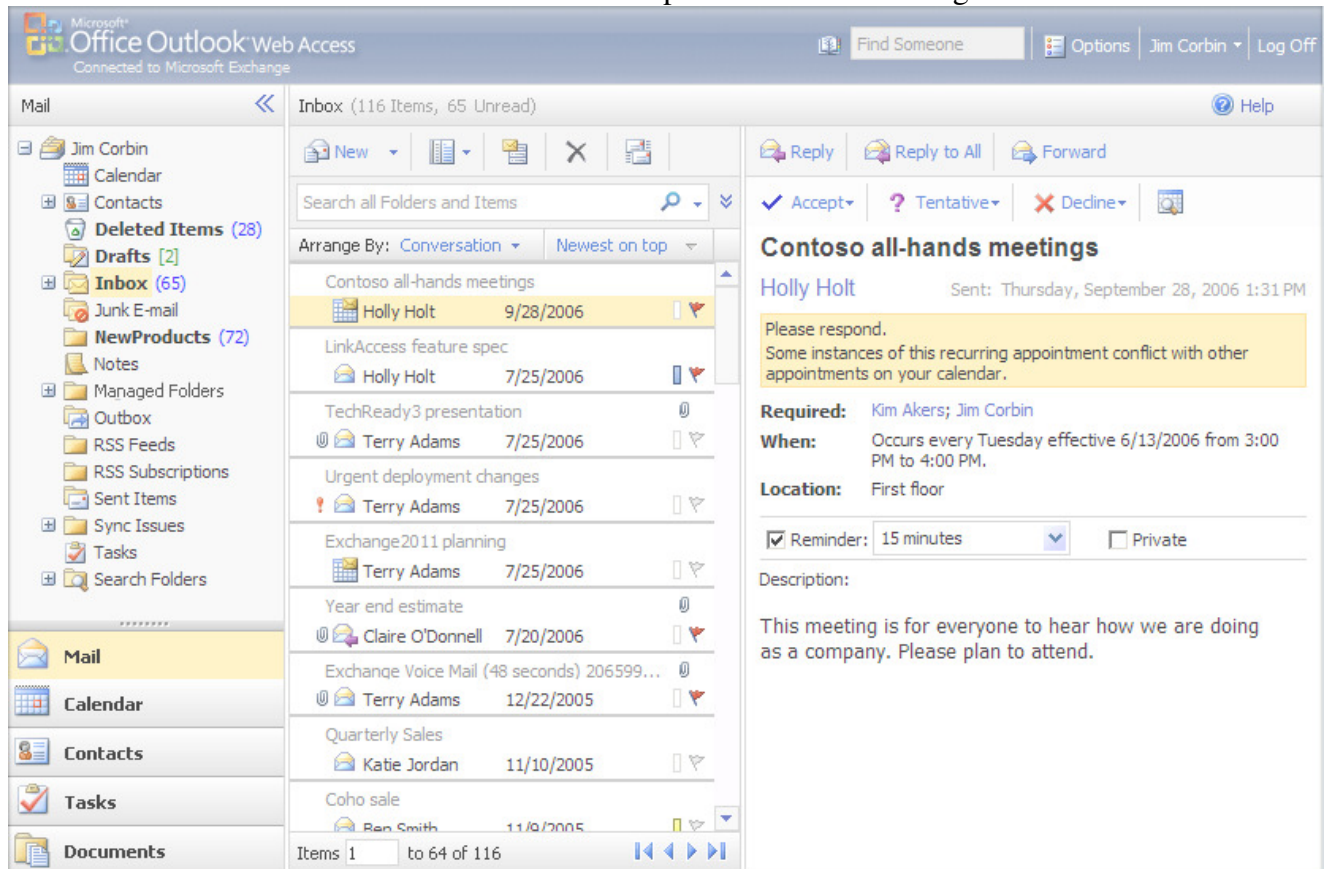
Microsoft Office Outlook Web Access
Connected to Microsoft Exchange

Find Someone | Options | Jim Corbin | Log Off

Mail
Inbox (116 Items, 65 Unread)
Help

Jim Corbin
Calendar
Contacts
Deleted Items (28)
Drafts [2]
Inbox (65)
Junk E-mail
NewProducts (72)
Notes
Managed Folders
Outbox
RSS Feeds
RSS Subscriptions
Sent Items
Sync Issues
Tasks
Search Folders

Mail
Calendar
Contacts
Tasks
Documents

New
Search all Folders and Items
Arrange By: Conversation | Newest on top

Contoso all-hands meetings
Holly Holt 9/28/2006
LinkAccess feature spec
Holly Holt 7/25/2006
TechReady3 presentation
Terry Adams 7/25/2006
Urgent deployment changes
Terry Adams 7/25/2006
Exchange2011 planning
Terry Adams 7/25/2006
Year end estimate
Claire O'Donnell 7/20/2006
Exchange Voice Mail (48 seconds) 206599...
Terry Adams 12/22/2005
Quarterly Sales
Katie Jordan 11/10/2005
Coho sale
Ben Smith 11/9/2005

Items 1 to 64 of 116

Reply | Reply to All | Forward
Accept | Tentative | Decline

Contoso all-hands meetings
Holly Holt
Sent: Thursday, September 28, 2006 1:31 PM

Please respond.
Some instances of this recurring appointment conflict with other appointments on your calendar.

Required: Kim Akers; Jim Corbin
When: Occurs every Tuesday effective 6/13/2006 from 3:00 PM to 4:00 PM.
Location: First floor

Reminder: 15 minutes
Private

Description:

This meeting is for everyone to hear how we are doing as a company. Please plan to attend.